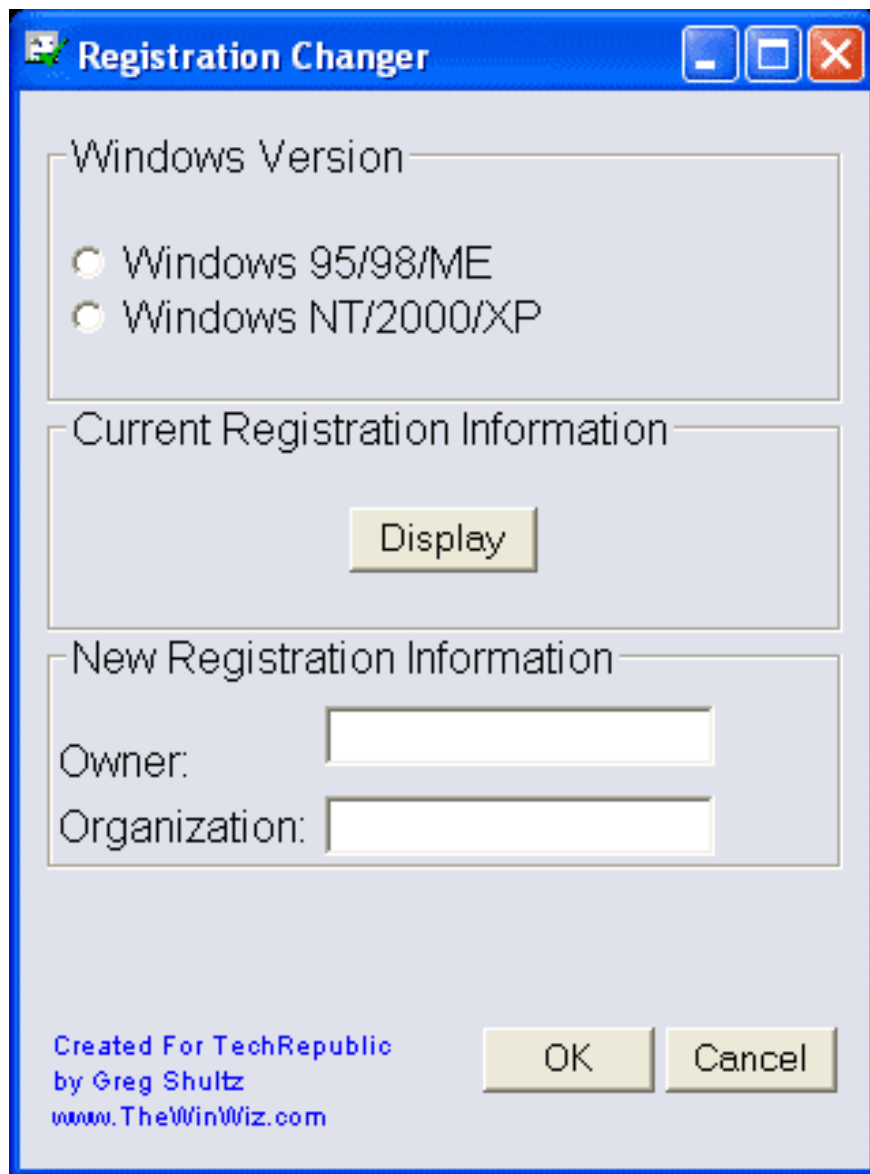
Registration Changer

Windows Version

Windows 95/98/ME
Windows NT/2000/XP

Current Registration Information

Display

New Registration Information

Owner:

Organization:

Created For TechRepublic
by Greg Shultz
www.TheWinWiz.com

OK

Cancel